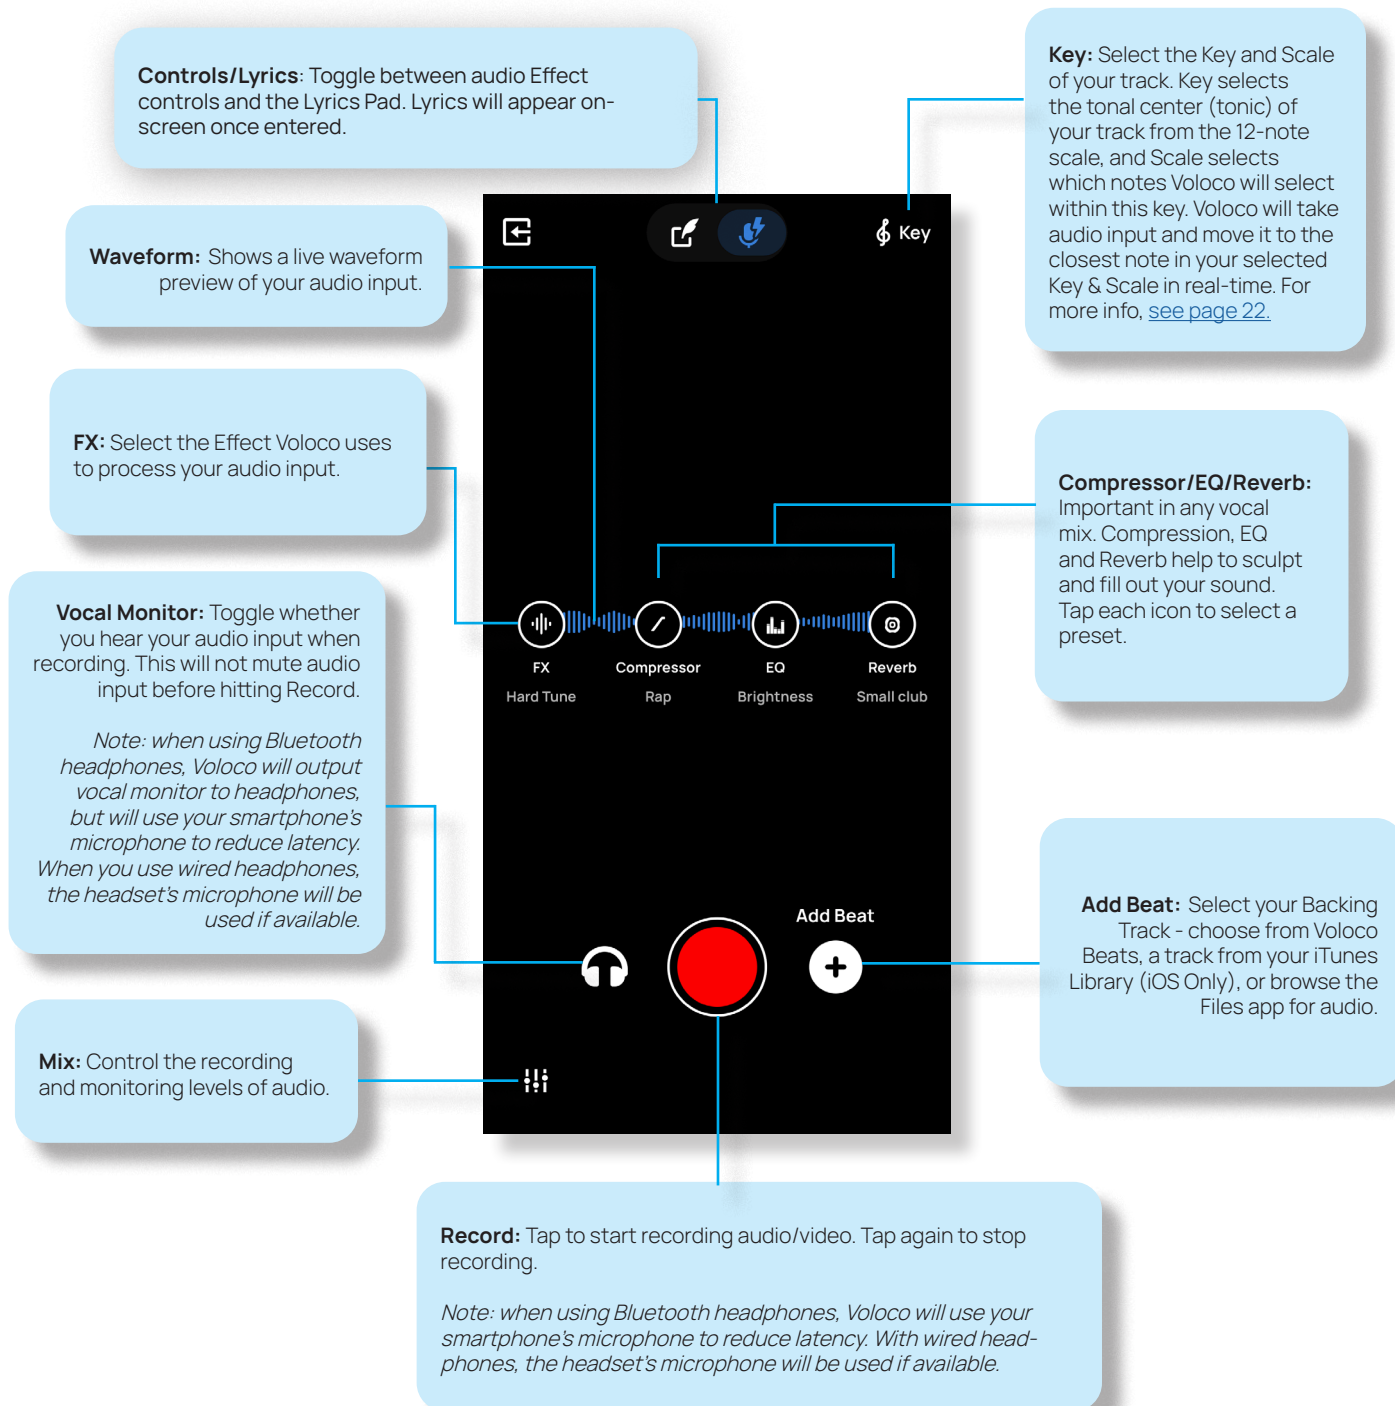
**Controls/Lyrics**: Toggle between audio Effect controls and the Lyrics Pad. Lyrics will appear on-screen once entered.

**Key:** Select the Key and Scale of your track. Key selects the tonal center (tonic) of your track from the 12-note scale, and Scale selects which notes Voloco will select within this key. Voloco will take audio input and move it to the closest note in your selected Key & Scale in real-time. For more info, see page 22.

**Waveform:** Shows a live waveform preview of your audio input.

Key

**FX:** Select the Effect Voloco uses to process your audio input.

**Compressor/EQ/Reverb:** Important in any vocal mix. Compression, EQ and Reverb help to sculpt and fill out your sound. Tap each icon to select a preset.

FX
Hard Tune

Compressor
Rap

EQ
Brightness

Reverb
Small club

**Vocal Monitor:** Toggle whether you hear your audio input when recording. This will not mute audio input before hitting Record.

*Note: when using Bluetooth headphones, Voloco will output vocal monitor to headphones, but will use your smartphone's microphone to reduce latency. When you use wired headphones, the headset's microphone will be used if available.*

Add Beat

**Add Beat:** Select your Backing Track - choose from Voloco Beats, a track from your iTunes Library (iOS Only), or browse the Files app for audio.

**Mix:** Control the recording and monitoring levels of audio.

**Record:** Tap to start recording audio/video. Tap again to stop recording.

*Note: when using Bluetooth headphones, Voloco will use your smartphone's microphone to reduce latency. With wired headphones, the headset's microphone will be used if available.*